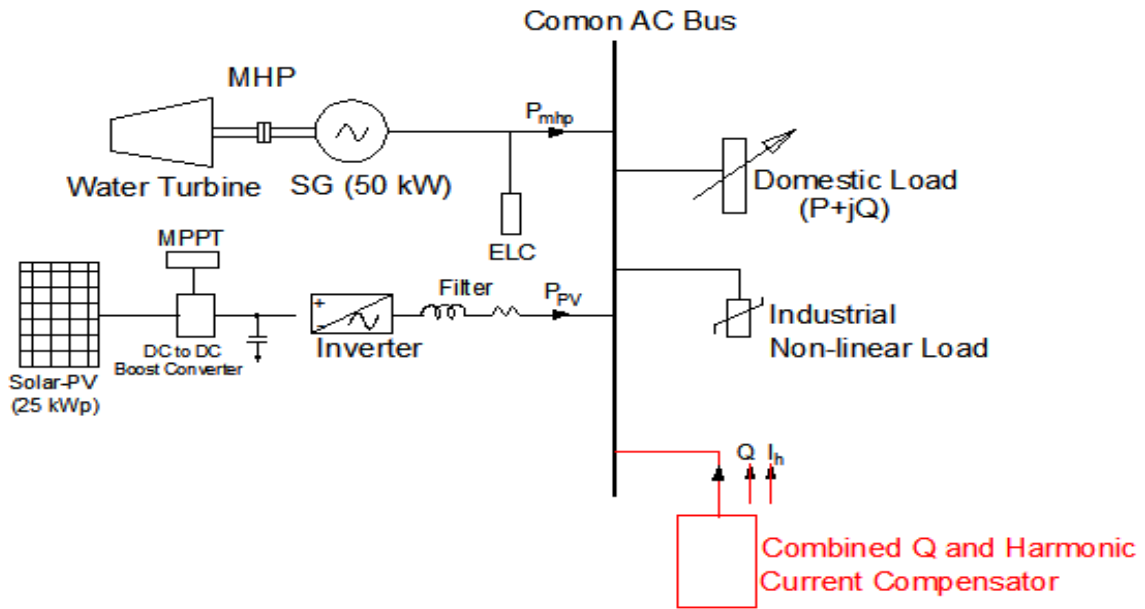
Comon AC Bus

MHP

$P_{mhp}$

Water Turbine

SG (50 kW)

Domestic Load (P+jQ)

ELC

MPPT

Filter

$P_{PV}$

+

Industrial Non-linear Load

DC to DC Boost Converter

Inverter

Solar-PV (25 kWp)

Q

$I_h$

Combined Q and Harmonic Current Compensator